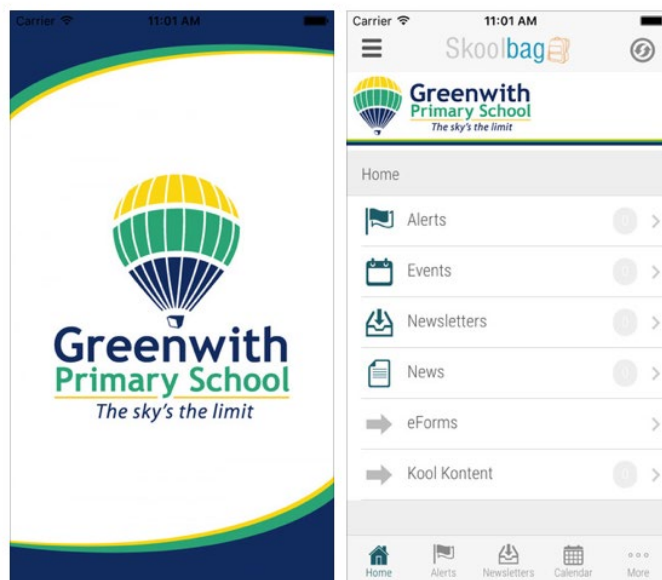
Carrier 11:01 AM

Greenwith
Primary School
The sky's the limit

Carrier 11:01 AM

Skoolbag

Greenwith
Primary School
The sky's the limit

Home

Alerts 0

Events 0

Newsletters 0

News 0

eForms

Kool Kontent 0

Home Alerts Newsletters Calendar More